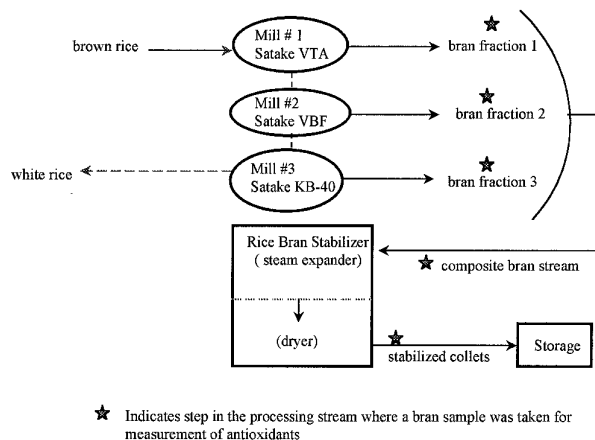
brown rice

Mill # 1
Satake VTA

bran fraction 1

Mill #2
Satake VBF

bran fraction 2

white rice

Mill #3
Satake KB-40

bran fraction 3

Rice Bran Stabilizer
( steam expander)

composite bran stream

(dryer)

stabilized collets

Storage

Indicates step in the processing stream where a bran sample was taken for measurement of antioxidants